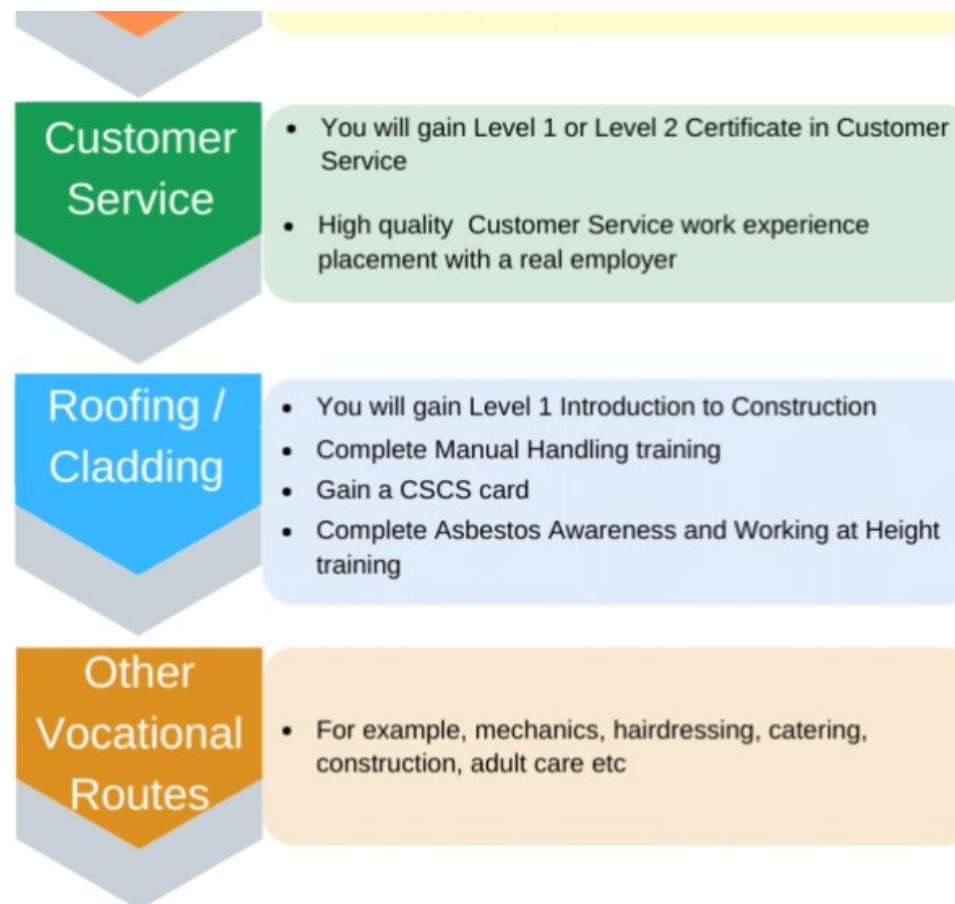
Customer Service

- You will gain Level 1 or Level 2 Certificate in Customer Service
- High quality Customer Service work experience placement with a real employer

Roofing / Cladding

- You will gain Level 1 Introduction to Construction
- Complete Manual Handling training
- Gain a CSCS card
- Complete Asbestos Awareness and Working at Height training

Other Vocational Routes

- For example, mechanics, hairdressing, catering, construction, adult care etc